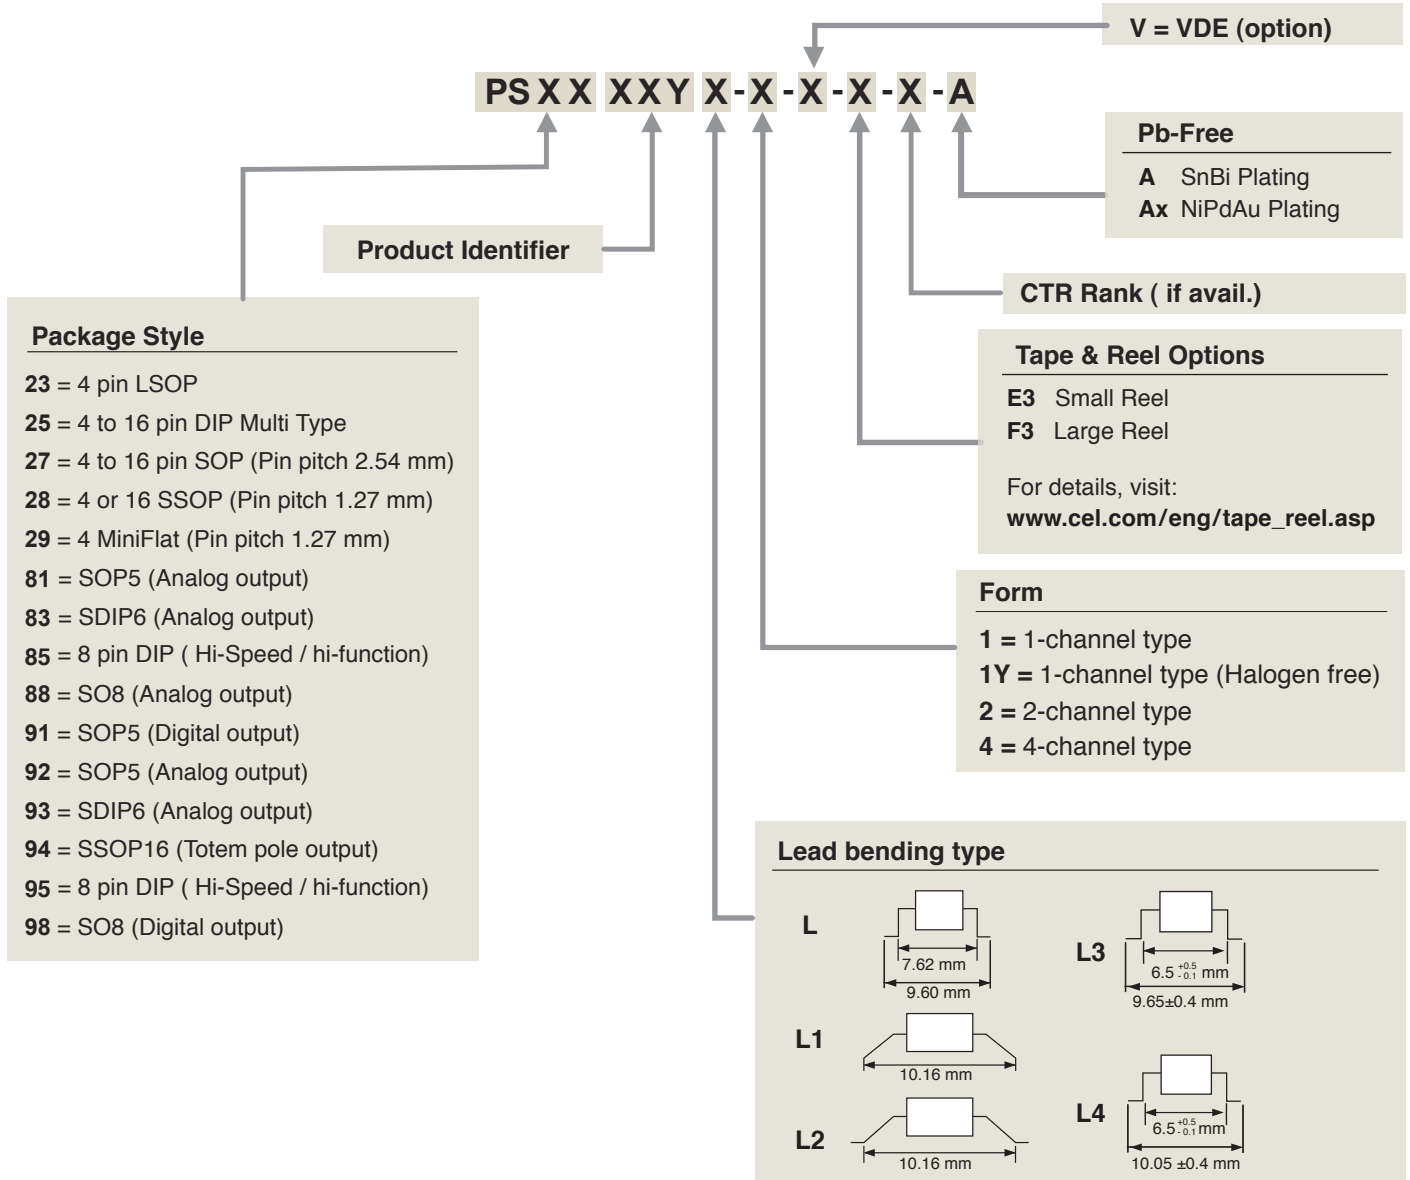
V = VDE (option)

PS X X X X Y X - X - X - X - X - A

Pb-Free
A SnBi Plating
Ax NiPdAu Plating

Product Identifier

CTR Rank ( if avail.)

Tape & Reel Options
E3 Small Reel
F3 Large Reel

For details, visit:
www.cel.com/eng/tape_reel.asp

Package Style
23 = 4 pin LSOP
25 = 4 to 16 pin DIP Multi Type
27 = 4 to 16 pin SOP (Pin pitch 2.54 mm)
28 = 4 or 16 SSOP (Pin pitch 1.27 mm)
29 = 4 MiniFlat (Pin pitch 1.27 mm)
81 = SOP5 (Analog output)
83 = SDIP6 (Analog output)
85 = 8 pin DIP ( Hi-Speed / hi-function)
88 = SO8 (Analog output)
91 = SOP5 (Digital output)
92 = SOP5 (Analog output)
93 = SDIP6 (Analog output)
94 = SSOP16 (Totem pole output)
95 = 8 pin DIP ( Hi-Speed / hi-function)
98 = SO8 (Digital output)

Form
1 = 1-channel type
1Y = 1-channel type (Halogen free)
2 = 2-channel type
4 = 4-channel type

Lead bending type
L
7.62 mm
9.60 mm
L3
$6.5^{+0.5}_{-0.1}$ mm
9.65±0.4 mm
L1
10.16 mm
L4
$6.5^{+0.5}_{-0.1}$ mm
10.05 ±0.4 mm
L2
10.16 mm